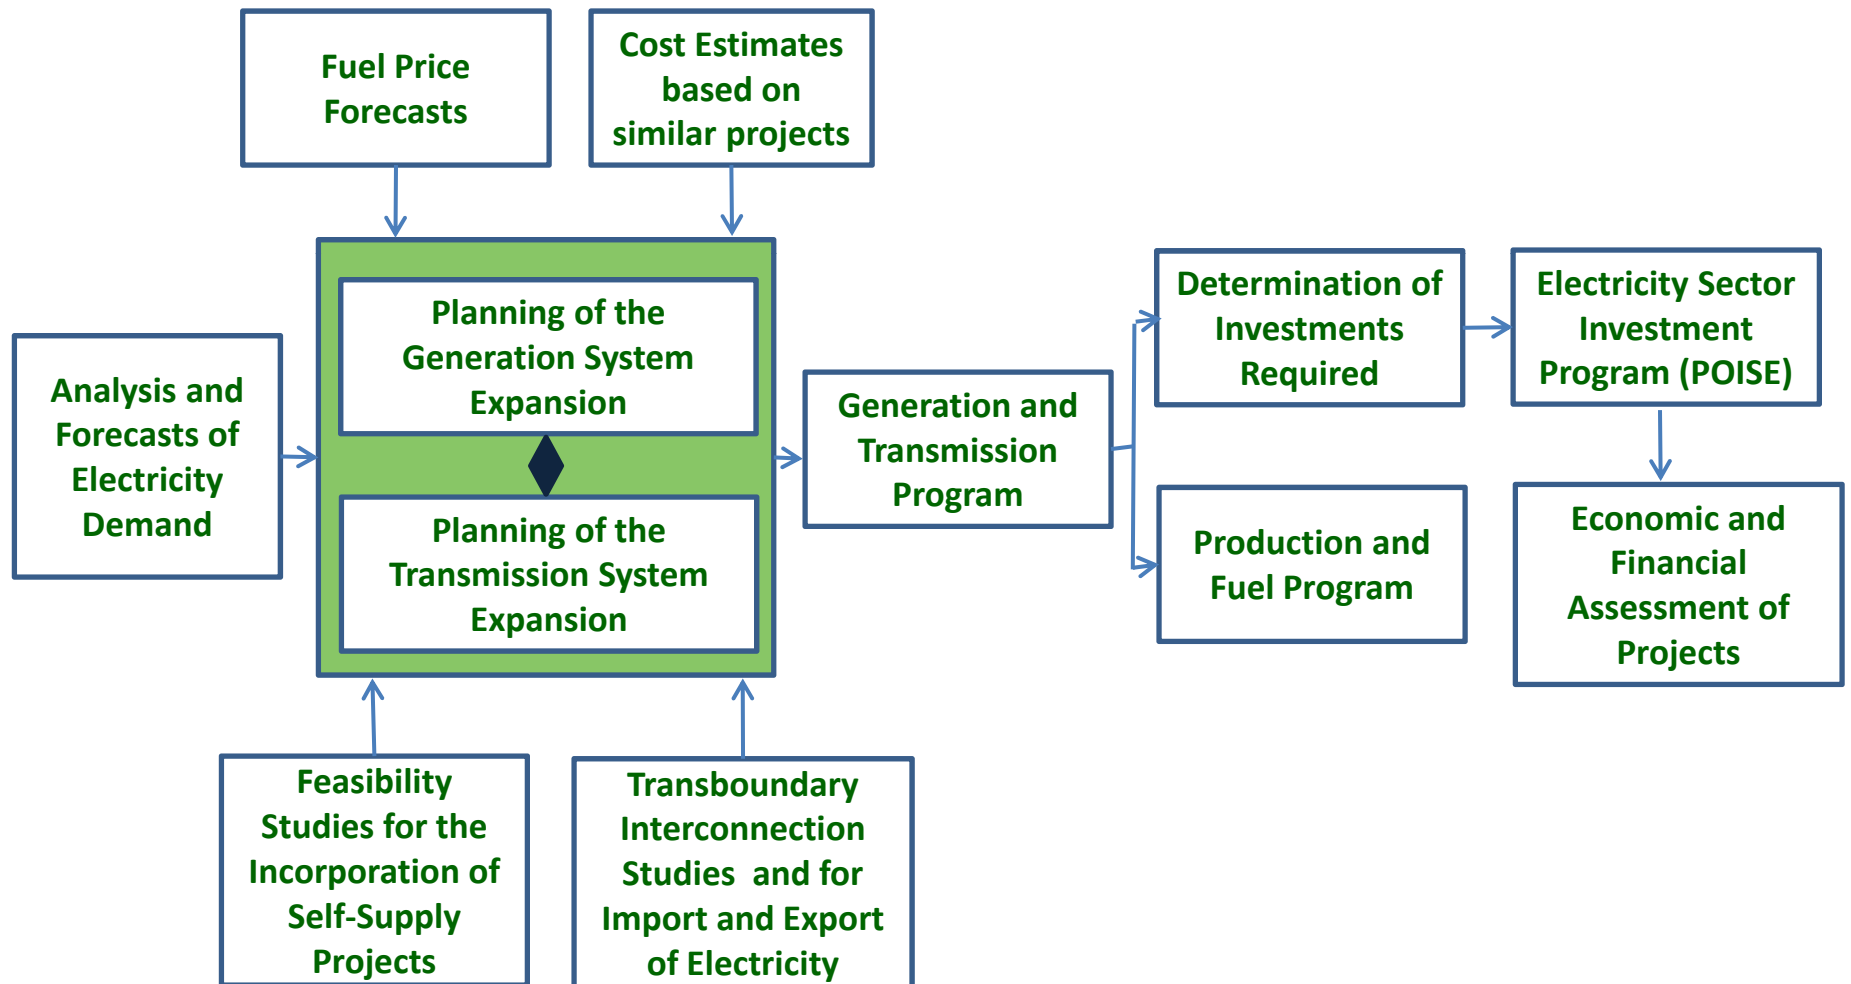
Fuel Price Forecasts

Cost Estimates based on similar projects

Analysis and Forecasts of Electricity Demand

Planning of the Generation System Expansion

Planning of the Transmission System Expansion

Generation and Transmission Program

Determination of Investments Required

Electricity Sector Investment Program (POISE)

Production and Fuel Program

Economic and Financial Assessment of Projects

Feasibility Studies for the Incorporation of Self-Supply Projects

Transboundary Interconnection Studies and for Import and Export of Electricity